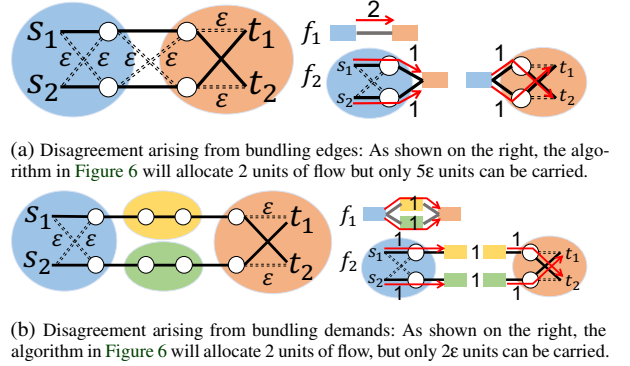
$s_1$ $s_2$ $\varepsilon$ $\varepsilon$ $\varepsilon$ $\varepsilon$ $\varepsilon$ $t_1$ $t_2$ $\varepsilon$

$f_1$ 2

$f_2$ $s_1$ $s_2$ 1 1 1 1 $t_1$ $t_2$

(a) Disagreement arising from bundling edges: As shown on the right, the algorithm in Figure 6 will allocate 2 units of flow but only 5ε units can be carried.

$s_1$ $s_2$ $\varepsilon$ $\varepsilon$ $\varepsilon$ $t_1$ $t_2$ $\varepsilon$

$f_1$ 1 1

$f_2$ $s_1$ $s_2$ 1 1 1 1 1 1 1 1 $t_1$ $t_2$

(b) Disagreement arising from bundling demands: As shown on the right, the algorithm in Figure 6 will allocate 2 units of flow, but only 2ε units can be carried.